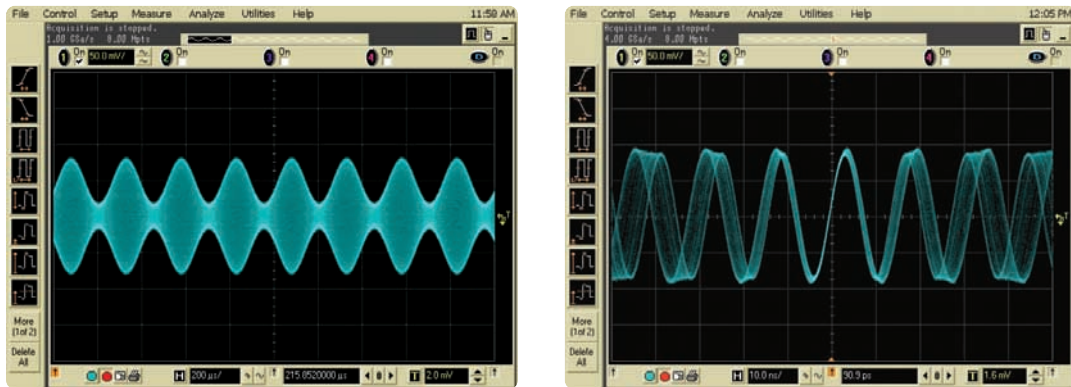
File Control Setup Measure Analyze Utilities Help 11:58 AM

Acquisition is stopped. 1.00 GSa/s 8.00 Mpts

1 On 50.0 mV/ 2 On 3 On 4 On

More (1 of 2)

Delete All

H 200 µs/ 215.0520000 µs T 2.0 mV

File Control Setup Measure Analyze Utilities Help 12:05 PM

Acquisition is stopped. 4.00 GSa/s 8.00 Mpts

1 On 50.0 mV/ 2 On 3 On 4 On

More (1 of 2)

Delete All

H 10.0 ns/ 90.9 ps T 1.6 mV